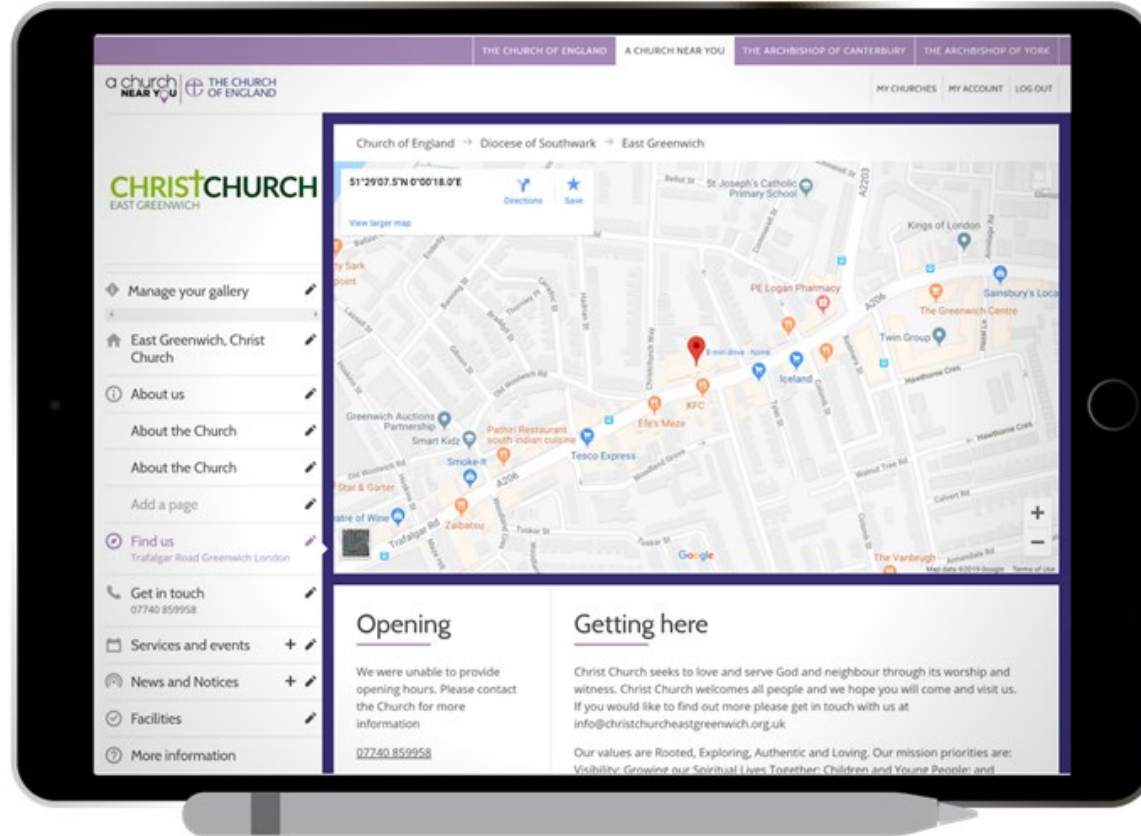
THE CHURCH OF ENGLAND A CHURCH NEAR YOU THE ARCHBISHOP OF CANTERBURY THE ARCHBISHOP OF YORK

a church NEAR YOU THE CHURCH OF ENGLAND

MY CHURCHES MY ACCOUNT LOG OUT

CHRISTCHURCH
EAST GREENWICH

Manage your gallery

East Greenwich, Christ Church

About us

About the Church

About the Church

Add a page

Find us
Trafalgar Road Greenwich London

Get in touch
07740 859958

Services and events

News and Notices

Facilities

More information

Church of England → Diocese of Southwark → East Greenwich

51°29'07.5"N 0°00'18.0"E

Directions

Save

View larger map

St Joseph's Catholic Primary School

Kings of London

PE Logan Pharmacy

Sainsbury's Local

The Greenwich Centre

Twin Group

Iceland

KFC

Efe's Meze

Greenwich Auctions Partnership

Smart Kidz

Pathiri Restaurant south indian cuisine

Tesco Express

Smoke-It

Stal & Garter

Zaibatsu

Trafalgar Rd

A206

The Vanbrugh

Google

Map data ©2019 Google Terms of Use

Opening

We were unable to provide opening hours. Please contact the Church for more information

07740 859958

Getting here

Christ Church seeks to love and serve God and neighbour through its worship and witness. Christ Church welcomes all people and we hope you will come and visit us. If you would like to find out more please get in touch with us at info@christchurcheastgreenwich.org.uk

Our values are Rooted, Exploring, Authentic and Loving. Our mission priorities are: Visibility; Growing our Spiritual Lives Together; Children and Young People; and